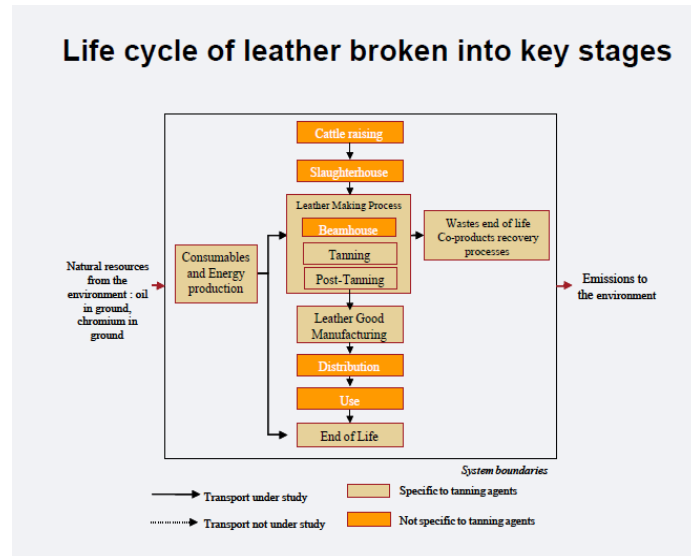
Life cycle of leather broken into key stages

Cattle raising

Slaughterhouse

Leather Making Process

Beamhouse

Tanning

Post-Tanning

Wastes end of life Co-products recovery processes

Natural resources from the environment : oil in ground, chromium in ground

Consumables and Energy production

Emissions to the environment

Leather Good Manufacturing

Distribution

Use

End of Life

System boundaries

Transport under study

Transport not under study

Specific to tanning agents

Not specific to tanning agents